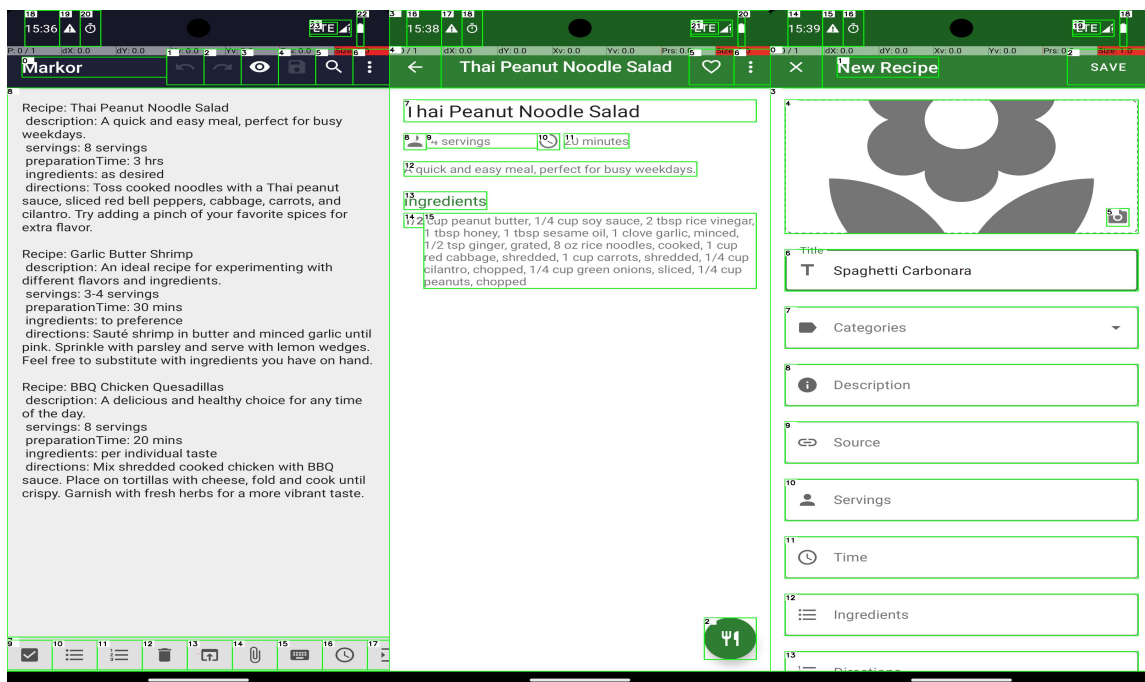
15:36 LTE
P: 0 / 1 dX: 0.0 dY: 0.0 Yv: 0.0 Size
Markor

Recipe: Thai Peanut Noodle Salad
description: A quick and easy meal, perfect for busy weekdays.
servings: 8 servings
preparationTime: 3 hrs
ingredients: as desired
directions: Toss cooked noodles with a Thai peanut sauce, sliced red bell peppers, cabbage, carrots, and cilantro. Try adding a pinch of your favorite spices for extra flavor.

Recipe: Garlic Butter Shrimp
description: An ideal recipe for experimenting with different flavors and ingredients.
servings: 3-4 servings
preparationTime: 30 mins
ingredients: to preference
directions: Sauté shrimp in butter and minced garlic until pink. Sprinkle with parsley and serve with lemon wedges. Feel free to substitute with ingredients you have on hand.

Recipe: BBQ Chicken Quesadillas
description: A delicious and healthy choice for any time of the day.
servings: 8 servings
preparationTime: 20 mins
ingredients: per individual taste
directions: Mix shredded cooked chicken with BBQ sauce. Place on tortillas with cheese, fold and cook until crispy. Garnish with fresh herbs for a more vibrant taste.

15:38 LTE
dX: 0.0 dY: 0.0 Xv: 0.0 Yv: 0.0 Prs: 0.0 Size
Thai Peanut Noodle Salad
Thai Peanut Noodle Salad
4 servings 20 minutes
A quick and easy meal, perfect for busy weekdays.
Ingredients
1/2 cup peanut butter, 1/4 cup soy sauce, 2 tbsp rice vinegar, 1 tbsp honey, 1 tbsp sesame oil, 1 clove garlic, minced, 1/2 tsp ginger, grated, 8 oz rice noodles, cooked, 1 cup red cabbage, shredded, 1 cup carrots, shredded, 1/4 cup cilantro, chopped, 1/4 cup green onions, sliced, 1/4 cup peanuts, chopped

15:39 LTE
dX: 0.0 dY: 0.0 Xv: 0.0 Yv: 0.0 Prs: 0.0 Size: 1.0
New Recipe
SAVE
Title
Spaghetti Carbonara
Categories
Description
Source
Servings
Time
Ingredients
Directions